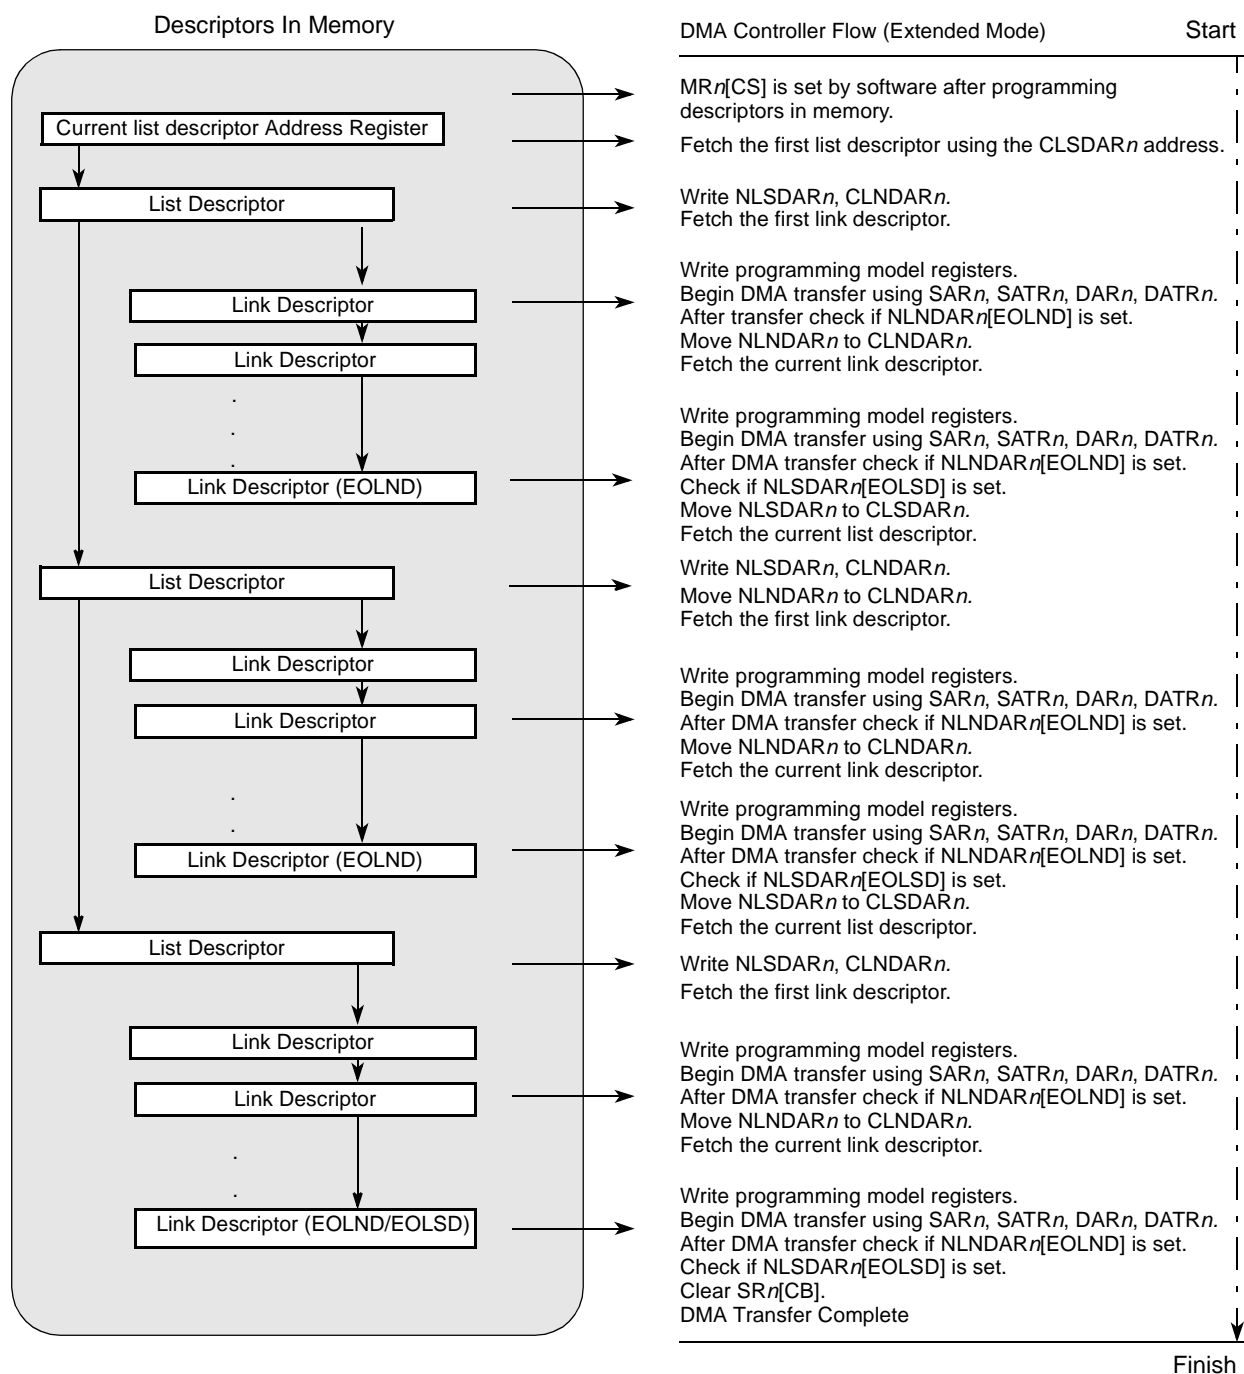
Descriptors In Memory

Current list descriptor Address Register

List Descriptor

Link Descriptor

Link Descriptor

.
.
.

Link Descriptor (EOLND)

List Descriptor

Link Descriptor

Link Descriptor

.
.

Link Descriptor (EOLND)

List Descriptor

Link Descriptor

Link Descriptor

.
.

Link Descriptor (EOLND/EOLSD)

DMA Controller Flow (Extended Mode)

Start

MR*n*[CS] is set by software after programming descriptors in memory.

Fetch the first list descriptor using the CLSDAR*n* address.

Write NLSDAR*n*, CLNDAR*n*.
Fetch the first link descriptor.

Write programming model registers.
Begin DMA transfer using SAR*n*, SATR*n*, DAR*n*, DATR*n*.
After transfer check if NLNDAR*n*[EOLND] is set.
Move NLNDAR*n* to CLNDAR*n*.
Fetch the current link descriptor.

Write programming model registers.
Begin DMA transfer using SAR*n*, SATR*n*, DAR*n*, DATR*n*.
After DMA transfer check if NLNDAR*n*[EOLND] is set.
Check if NLSDAR*n*[EOLSD] is set.
Move NLSDAR*n* to CLSDAR*n*.
Fetch the current list descriptor.

Write NLSDAR*n*, CLNDAR*n*.
Move NLNDAR*n* to CLNDAR*n*.
Fetch the first link descriptor.

Write programming model registers.
Begin DMA transfer using SAR*n*, SATR*n*, DAR*n*, DATR*n*.
After DMA transfer check if NLNDAR*n*[EOLND] is set.
Move NLNDAR*n* to CLNDAR*n*.
Fetch the current link descriptor.

Write programming model registers.
Begin DMA transfer using SAR*n*, SATR*n*, DAR*n*, DATR*n*.
After DMA transfer check if NLNDAR*n*[EOLND] is set.
Check if NLSDAR*n*[EOLSD] is set.
Move NLSDAR*n* to CLSDAR*n*.
Fetch the current list descriptor.

Write NLSDAR*n*, CLNDAR*n*.
Fetch the first link descriptor.

Write programming model registers.
Begin DMA transfer using SAR*n*, SATR*n*, DAR*n*, DATR*n*.
After DMA transfer check if NLNDAR*n*[EOLND] is set.
Move NLNDAR*n* to CLNDAR*n*.
Fetch the current link descriptor.

Write programming model registers.
Begin DMA transfer using SAR*n*, SATR*n*, DAR*n*, DATR*n*.
After DMA transfer check if NLNDAR*n*[EOLND] is set.
Check if NLSDAR*n*[EOLSD] is set.
Clear SR*n*[CB].
DMA Transfer Complete

Finish